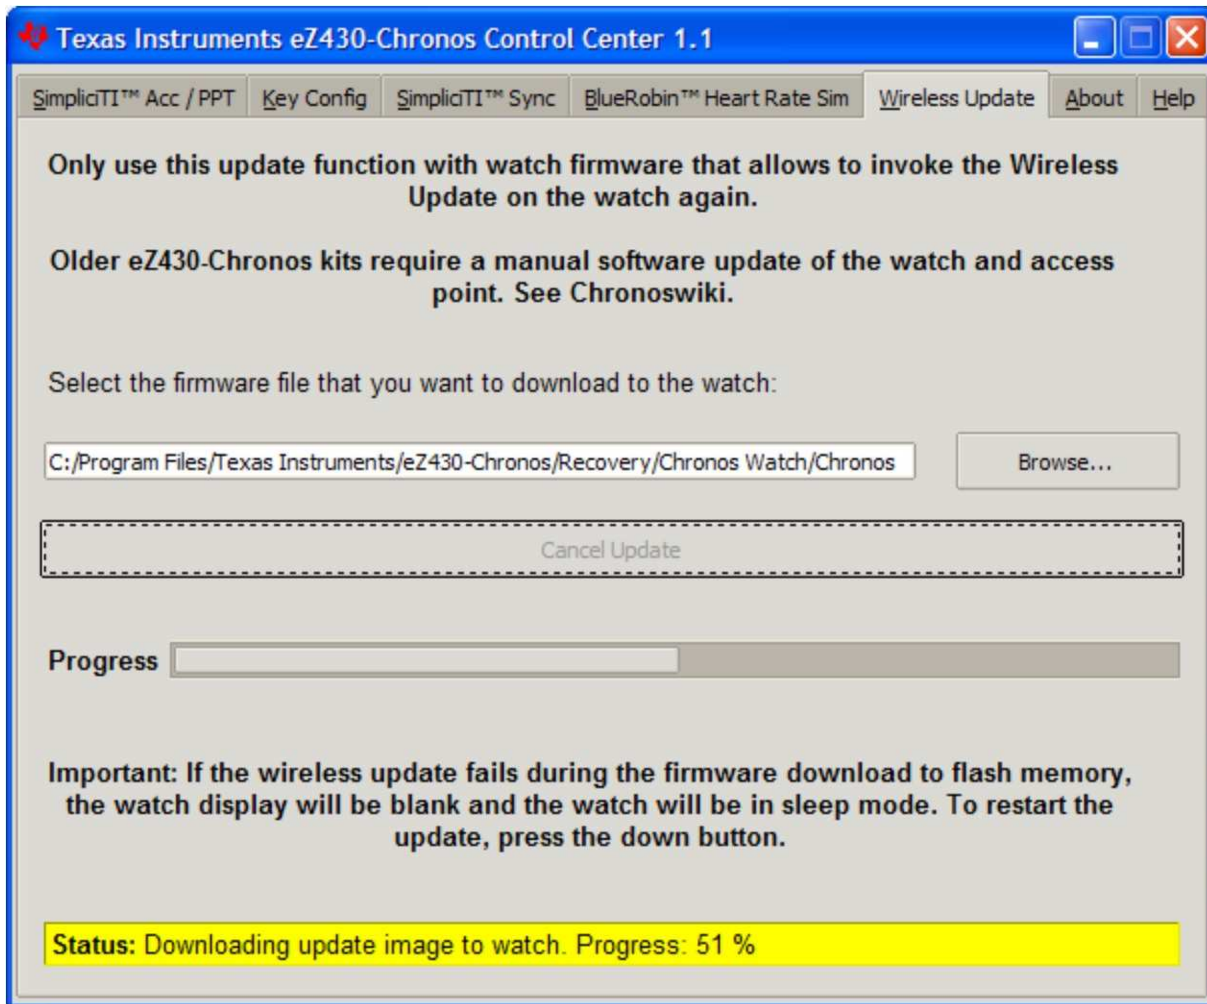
Texas Instruments eZ430-Chronos Control Center 1.1

SimpliciTI™ Acc / PPT | Key Config | SimpliciTI™ Sync | BlueRobin™ Heart Rate Sim | Wireless Update | About | Help

Only use this update function with watch firmware that allows to invoke the Wireless Update on the watch again.

Older eZ430-Chronos kits require a manual software update of the watch and access point. See Chronoswiki.

Select the firmware file that you want to download to the watch:

C:/Program Files/Texas Instruments/eZ430-Chronos/Recovery/Chronos Watch/Chronos

Browse...

Cancel Update

Progress

Important: If the wireless update fails during the firmware download to flash memory, the watch display will be blank and the watch will be in sleep mode. To restart the update, press the down button.

Status: Downloading update image to watch. Progress: 51 %